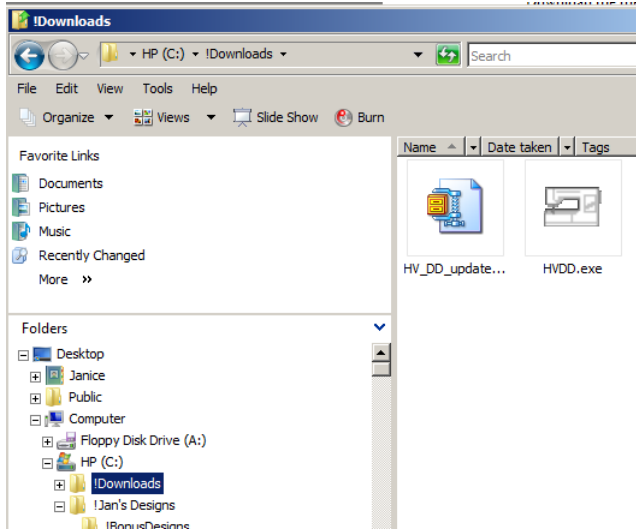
!Downloads

HP (C:) ▸ !Downloads ▸

Search

File Edit View Tools Help

Organize Views Slide Show Burn

Favorite Links

Documents

Pictures

Music

Recently Changed

More »

Folders

Desktop

Janice

Public

Computer

Floppy Disk Drive (A:)

HP (C:)

!Downloads

!Jan's Designs

!BonusDesigns

Name | Date taken | Tags

HV_DD_update...

HVDD.exe